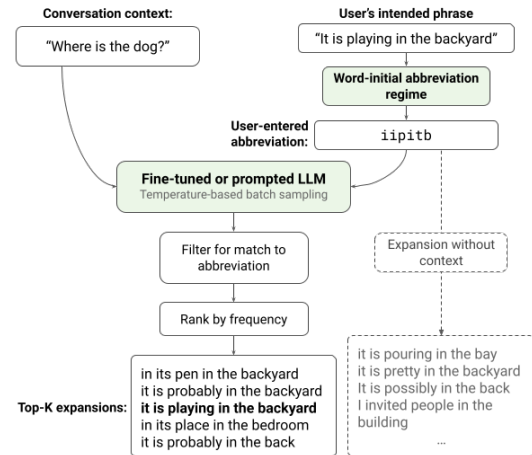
Conversation context:

User's intended phrase

"Where is the dog?"

"It is playing in the backyard"

Word-initial abbreviation regime

User-entered abbreviation:

iipitb

Fine-tuned or prompted LLM
Temperature-based batch sampling

Filter for match to abbreviation

Expansion without context

Rank by frequency

Top-K expansions:

in its pen in the backyard
it is probably in the backyard
it is playing in the backyard
in its place in the bedroom
it is probably in the back

it is pouring in the bay
it is pretty in the backyard
It is possibly in the back
I invited people in the building
...